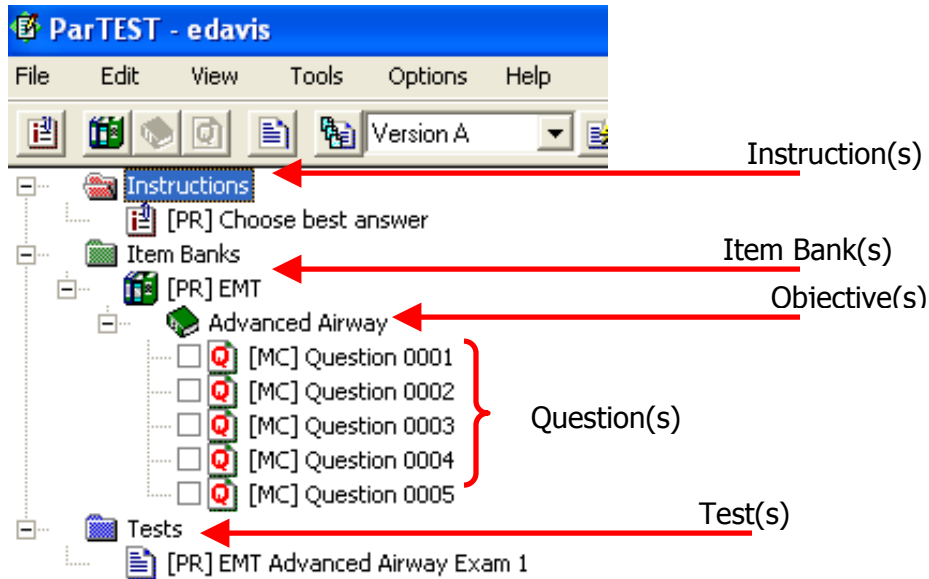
ParTEST - edavis

File Edit View Tools Options Help

Version A

Instructions
[PR] Choose best answer
Item Banks
[PR] EMT
Advanced Airway
[MC] Question 0001
[MC] Question 0002
[MC] Question 0003
[MC] Question 0004
[MC] Question 0005
Tests
[PR] EMT Advanced Airway Exam 1

Instruction(s)
Item Bank(s)
Objective(s)
Question(s)
Test(s)